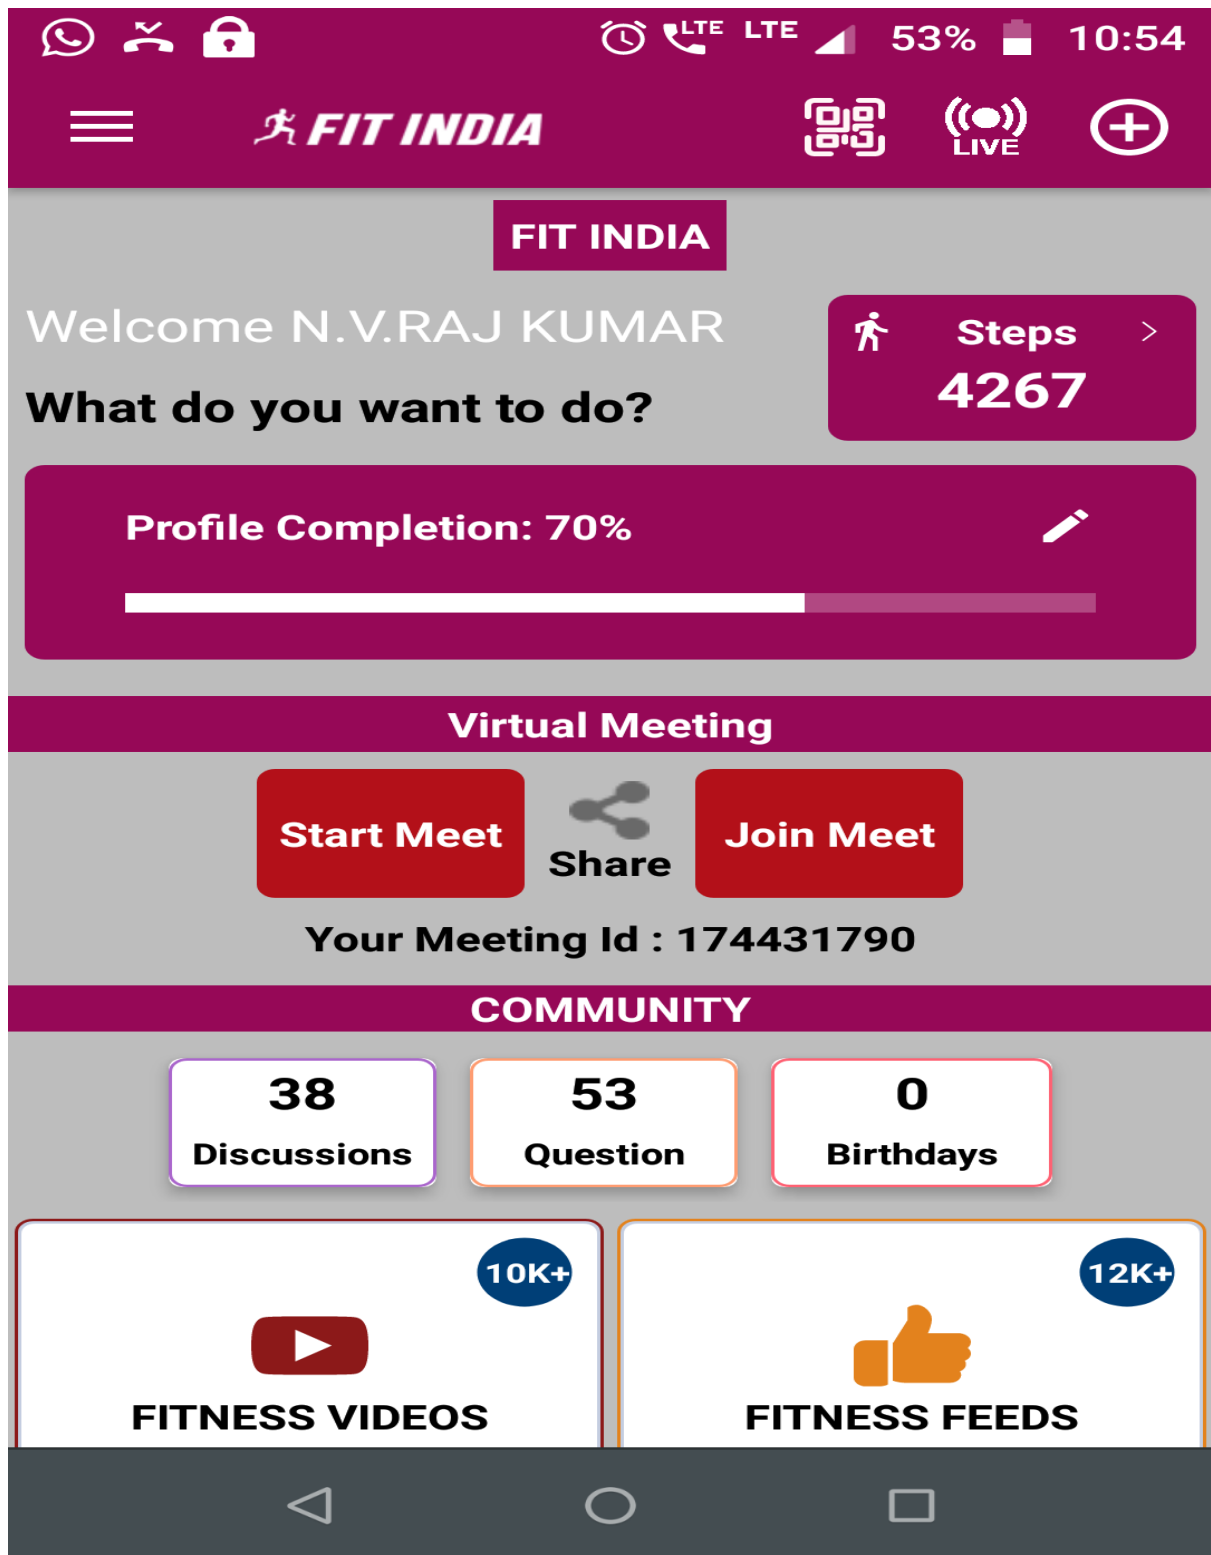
LTE LTE 53% 10:54

FIT INDIA

LIVE

FIT INDIA

Welcome N.V.RAJ KUMAR

What do you want to do?

Steps
4267

Profile Completion: 70%

Virtual Meeting

Start Meet

Share

Join Meet

Your Meeting Id : 174431790

COMMUNITY

38
Discussions

53
Question

0
Birthdays

10K+

FITNESS VIDEOS

12K+

FITNESS FEEDS